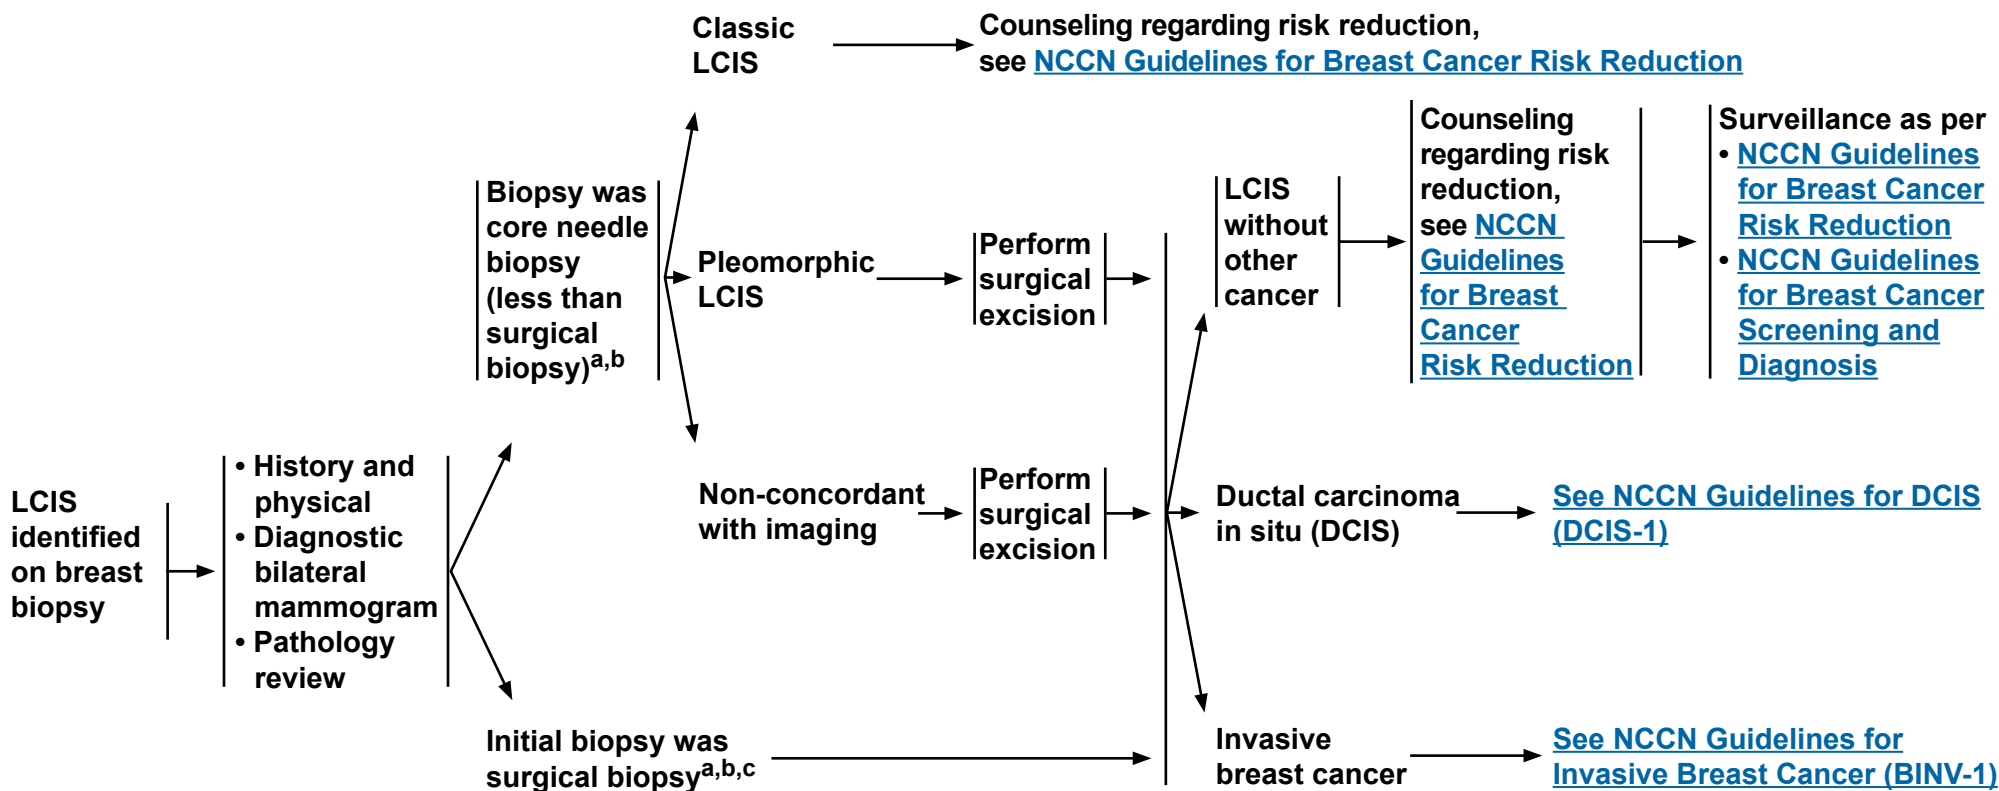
LCIS identified on breast biopsy

• History and physical
• Diagnostic bilateral mammogram
• Pathology review

Biopsy was core needle biopsy (less than surgical biopsy)$^{a,b}$

Classic LCIS

Counseling regarding risk reduction, see NCCN Guidelines for Breast Cancer Risk Reduction

Pleomorphic LCIS

Perform surgical excision

Non-concordant with imaging

Perform surgical excision

Initial biopsy was surgical biopsy$^{a,b,c}$

LCIS without other cancer

Counseling regarding risk reduction, see NCCN Guidelines for Breast Cancer Risk Reduction

Surveillance as per
• NCCN Guidelines for Breast Cancer Risk Reduction
• NCCN Guidelines for Breast Cancer Screening and Diagnosis

Ductal carcinoma in situ (DCIS)

See NCCN Guidelines for DCIS (DCIS-1)

Invasive breast cancer

See NCCN Guidelines for Invasive Breast Cancer (BINV-1)